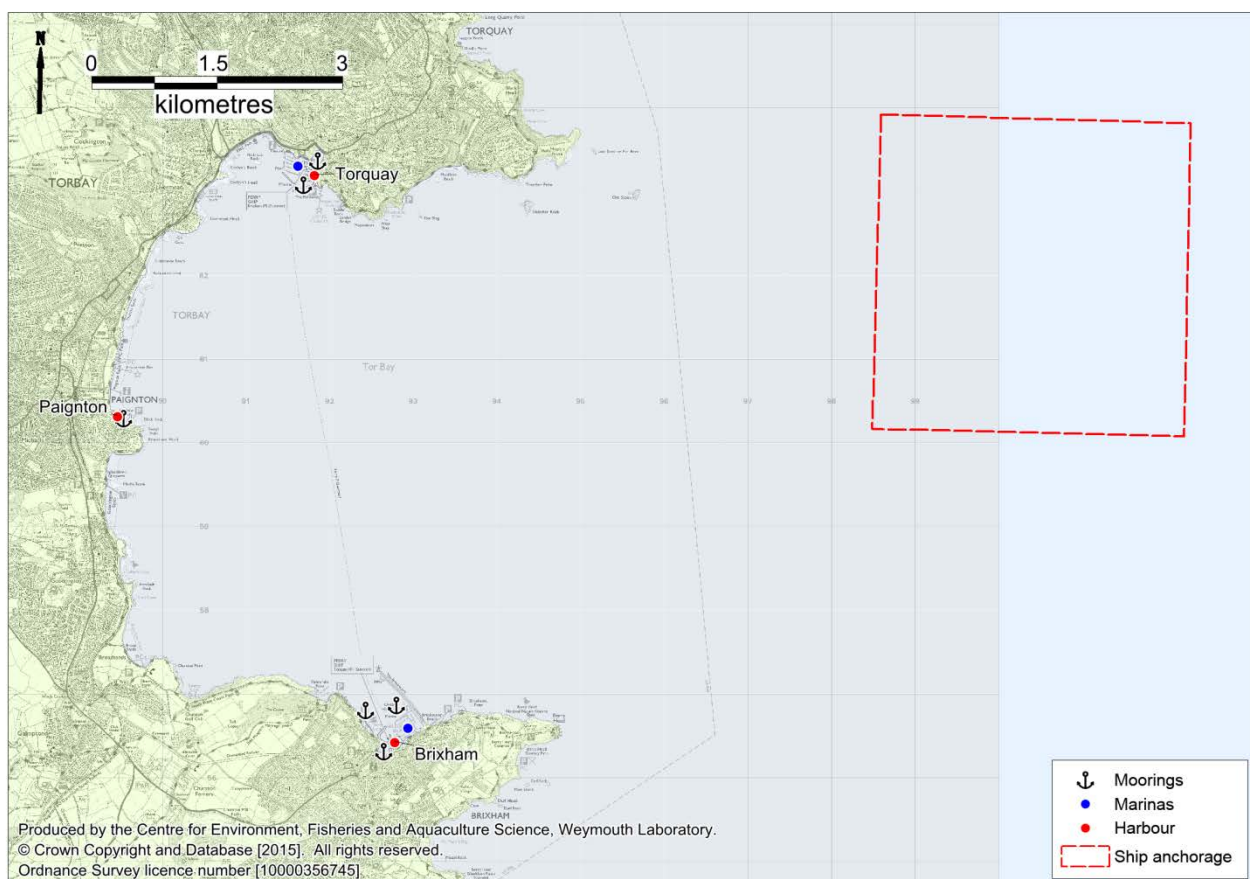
N

0 1.5 3
kilometres

TORQUAY

Torquay

TORBAY

TORBAY

Tor Bay

Paignton

PAIGNTON

Brixham

BRIXHAM

Moorings
Marinas
Harbour
Ship anchorage

Produced by the Centre for Environment, Fisheries and Aquaculture Science, Weymouth Laboratory.
© Crown Copyright and Database [2015]. All rights reserved.
Ordnance Survey licence number [10000356745].